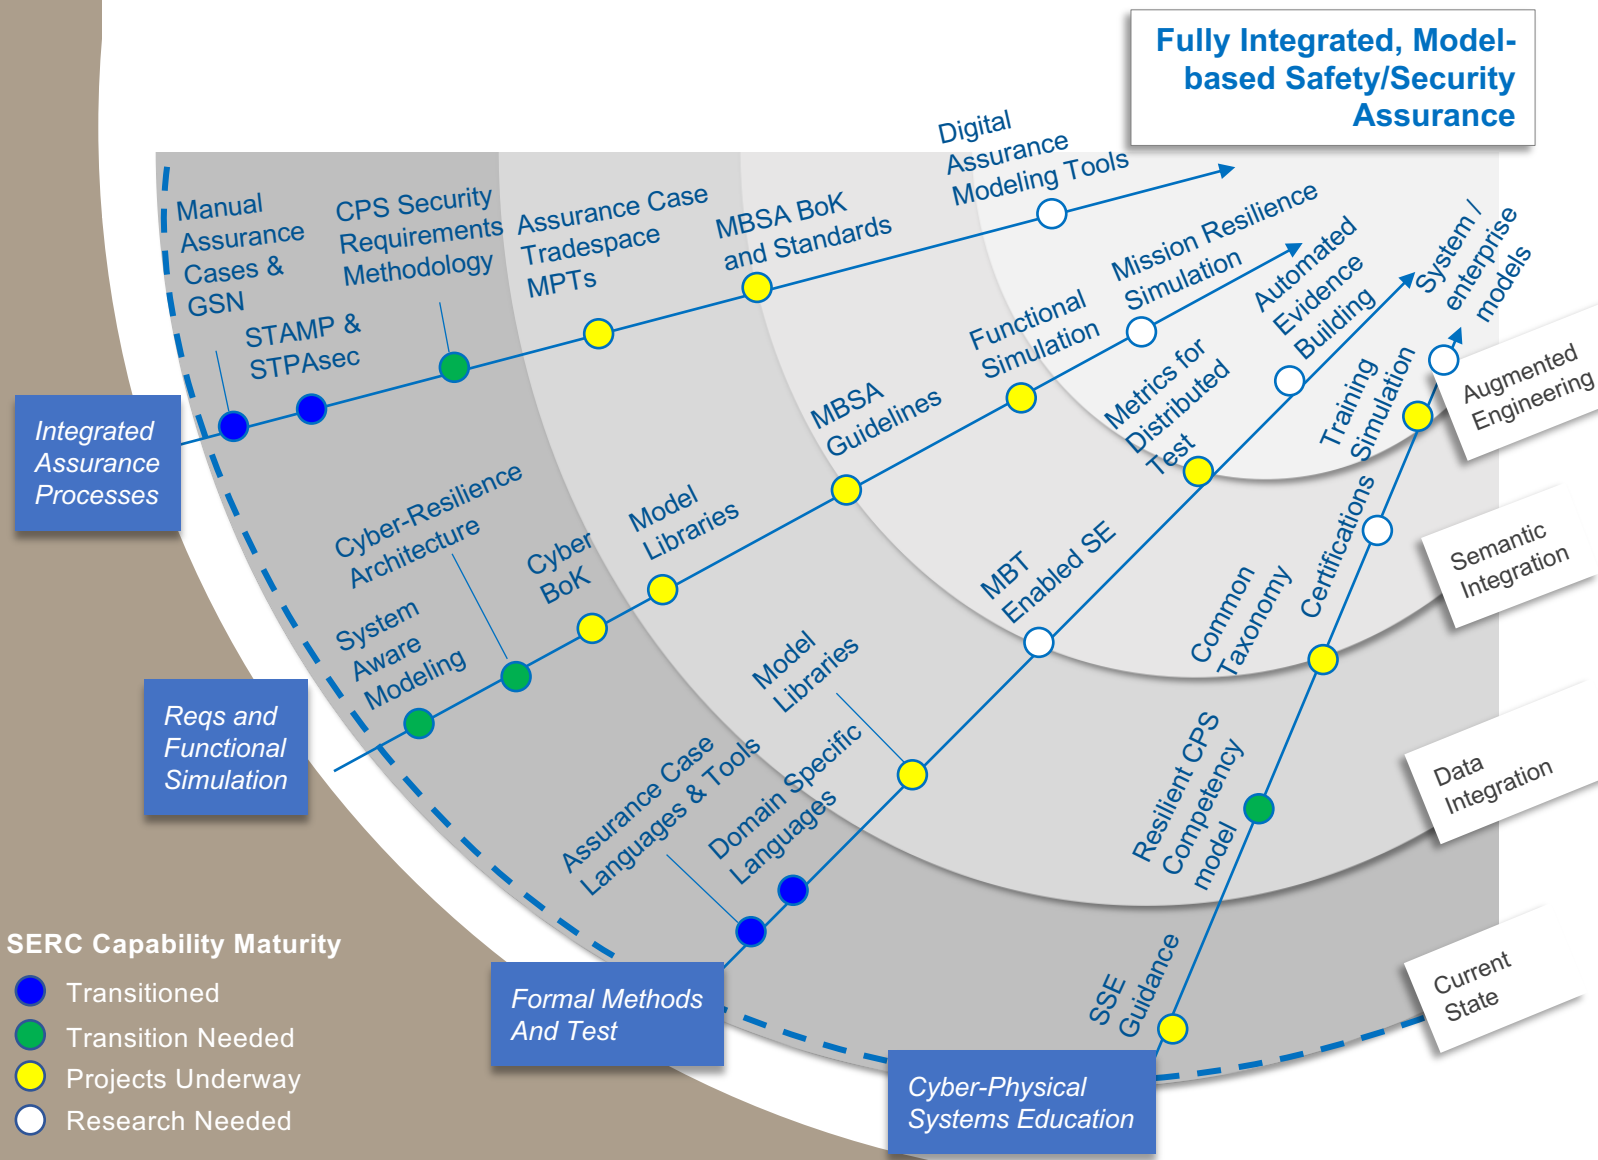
Fully Integrated, Model-based Safety/Security Assurance

Digital Assurance Modeling Tools

Manual Assurance Cases & GSN

CPS Security Requirements Methodology

Assurance Case Tradespace MPTs

MBSA BoK and Standards

STAMP & STPAsec

Mission Resilience Simulation

Automated Evidence Building

System / enterprise models

Functional Simulation

Metrics for Distributed Test

Training Simulation

Augmented Engineering

MBSA Guidelines

Integrated Assurance Processes

Cyber-Resilience Architecture

Cyber BoK

Model Libraries

MBT Enabled SE

Common Taxonomy

Certifications

Semantic Integration

System Aware Modeling

Reqs and Functional Simulation

Model Libraries

Domain Specific Languages

Assurance Case Languages & Tools

Resilient CPS Competency model

Data Integration

SERC Capability Maturity

Transitioned

Transition Needed

Projects Underway

Research Needed

Formal Methods And Test

SSE Guidance

Current State

Cyber-Physical Systems Education